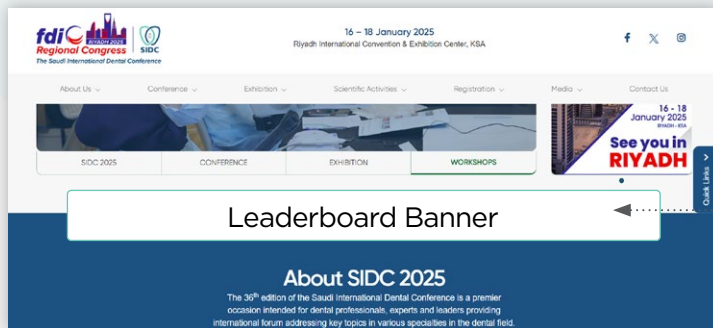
fdi RIYADH 2025 Regional Congress | SIDC
The Saudi International Dental Conference

16 – 18 January 2025
Riyadh International Convention & Exhibition Center, KSA

About Us ⌄ Conference ⌄ Exhibition ⌄ Scientific Activities ⌄ Registration ⌄ Media ⌄ Contact Us

SIDC 2025 | CONFERENCE | EXHIBITION | WORKSHOPS

16 - 18 January 2025 RIYADH - KSA
See you in RIYADH

Quick Links

Leaderboard Banner

About SIDC 2025

The 36th edition of the Saudi International Dental Conference is a premier occasion intended for dental professionals, experts and leaders providing international forum addressing key topics in various specialties in the dental field.